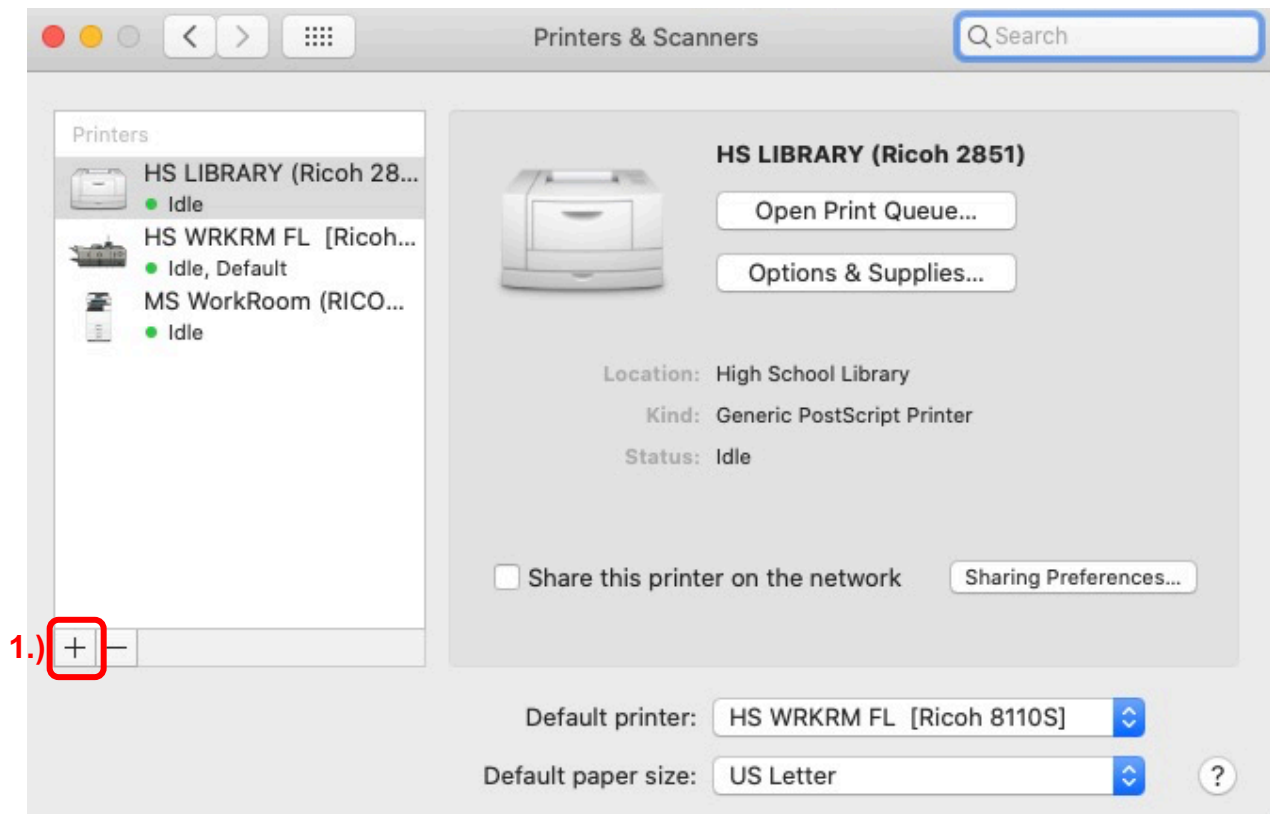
Printers & Scanners

Search

Printers

HS LIBRARY (Ricoh 28...
Idle

HS WRKRM FL [Ricoh...
Idle, Default

MS WorkRoom (RICO...
Idle

1.) + —

HS LIBRARY (Ricoh 2851)

Open Print Queue...

Options & Supplies...

Location: High School Library

Kind: Generic PostScript Printer

Status: Idle

Share this printer on the network

Sharing Preferences...

Default printer: HS WRKRM FL [Ricoh 8110S]

Default paper size: US Letter

?